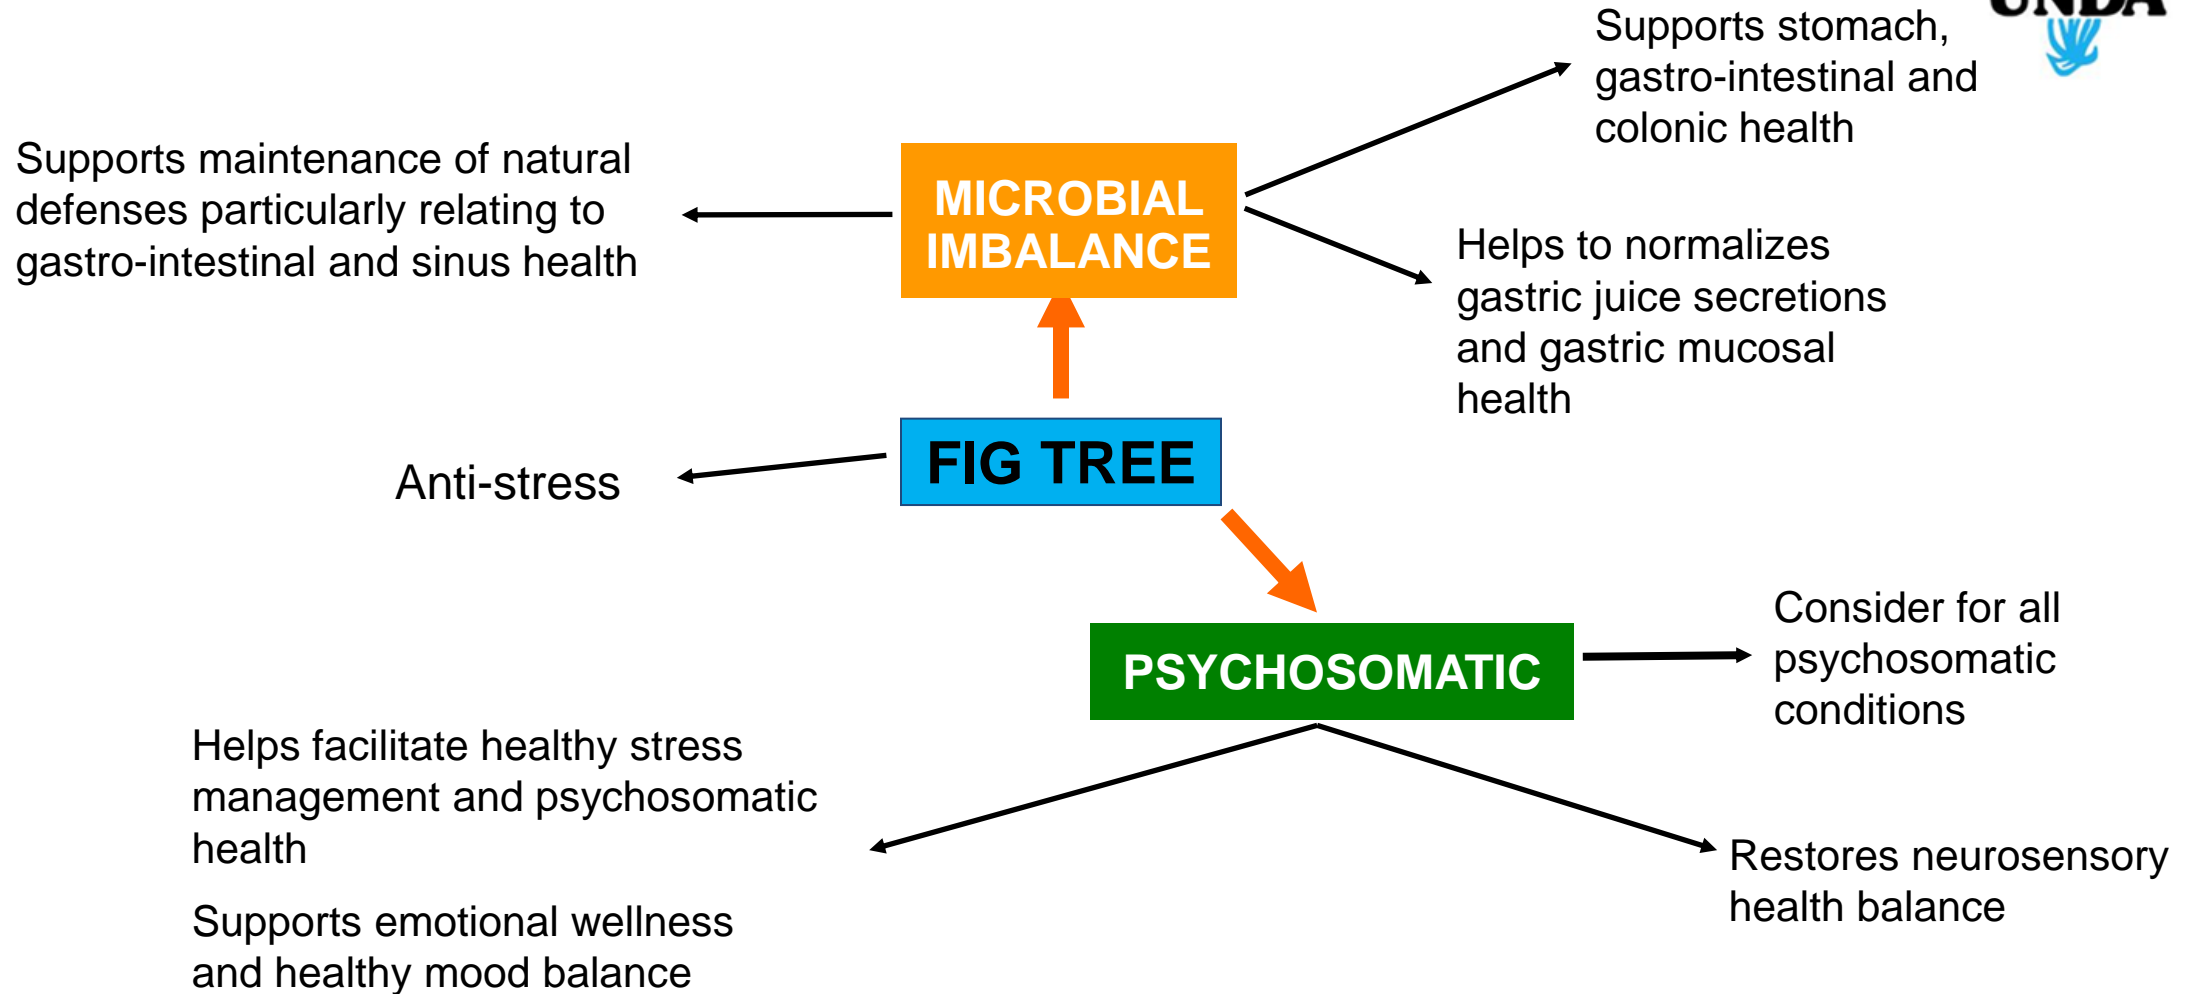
UNDA

Supports stomach, gastro-intestinal and colonic health

Supports maintenance of natural defenses particularly relating to gastro-intestinal and sinus health

MICROBIAL IMBALANCE

Helps to normalizes gastric juice secretions and gastric mucosal health

Anti-stress

FIG TREE

PSYCHOSOMATIC

Consider for all psychosomatic conditions

Helps facilitate healthy stress management and psychosomatic health

Supports emotional wellness and healthy mood balance

Restores neurosensory health balance